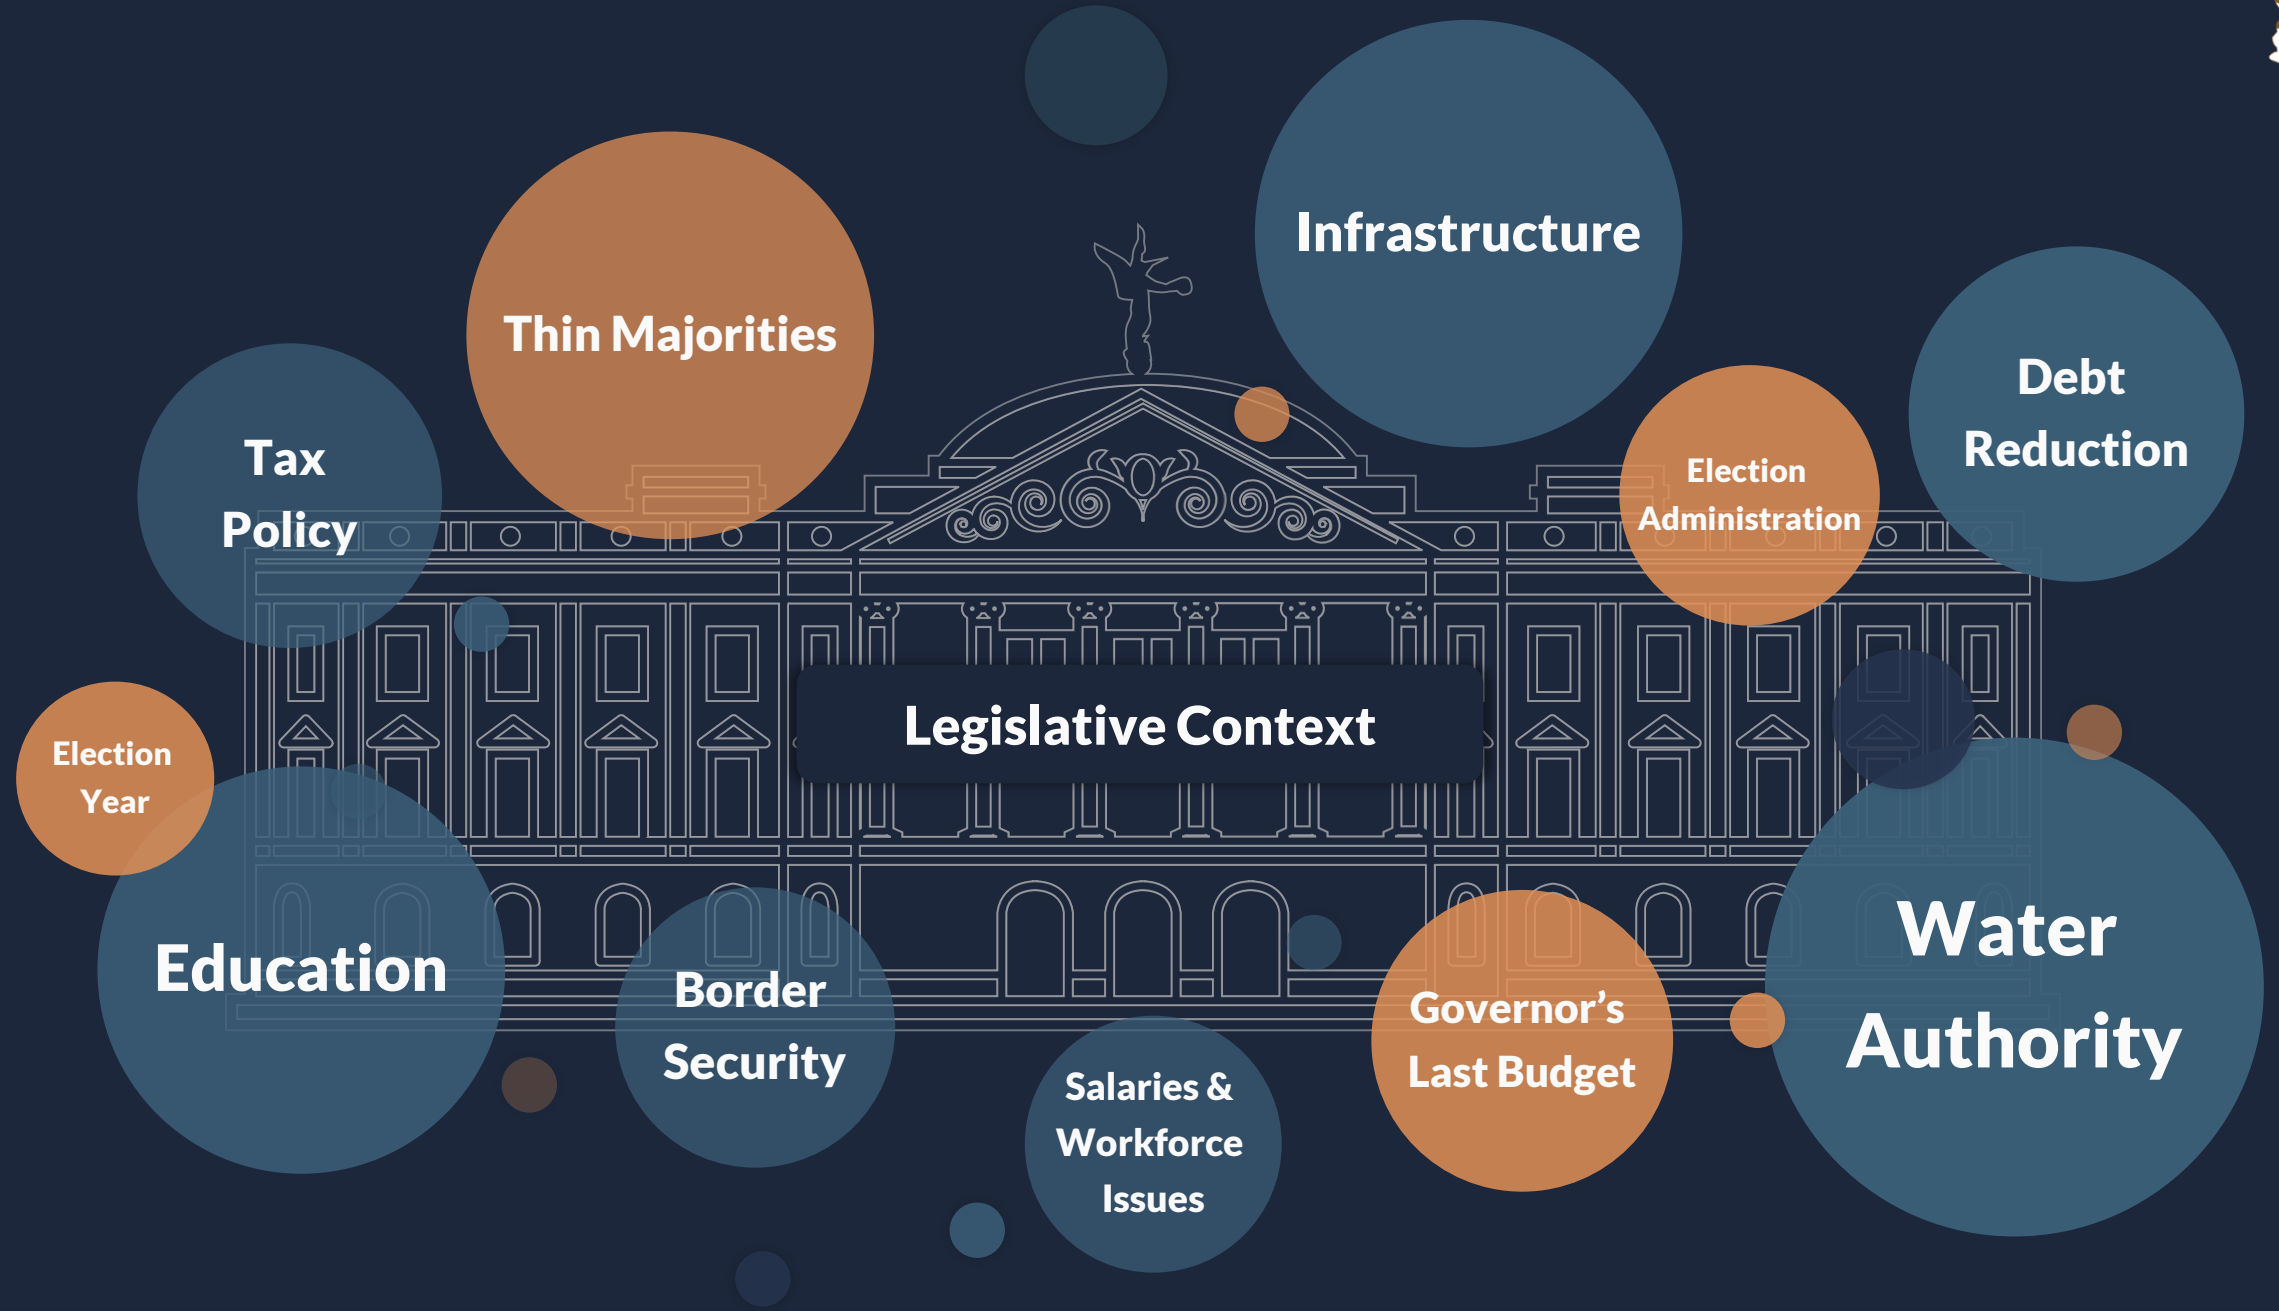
Infrastructure

Thin Majorities

Debt Reduction

Tax Policy

Election Administration

Legislative Context

Election Year

Education

Border Security

Salaries & Workforce Issues

Governor's Last Budget

Water Authority